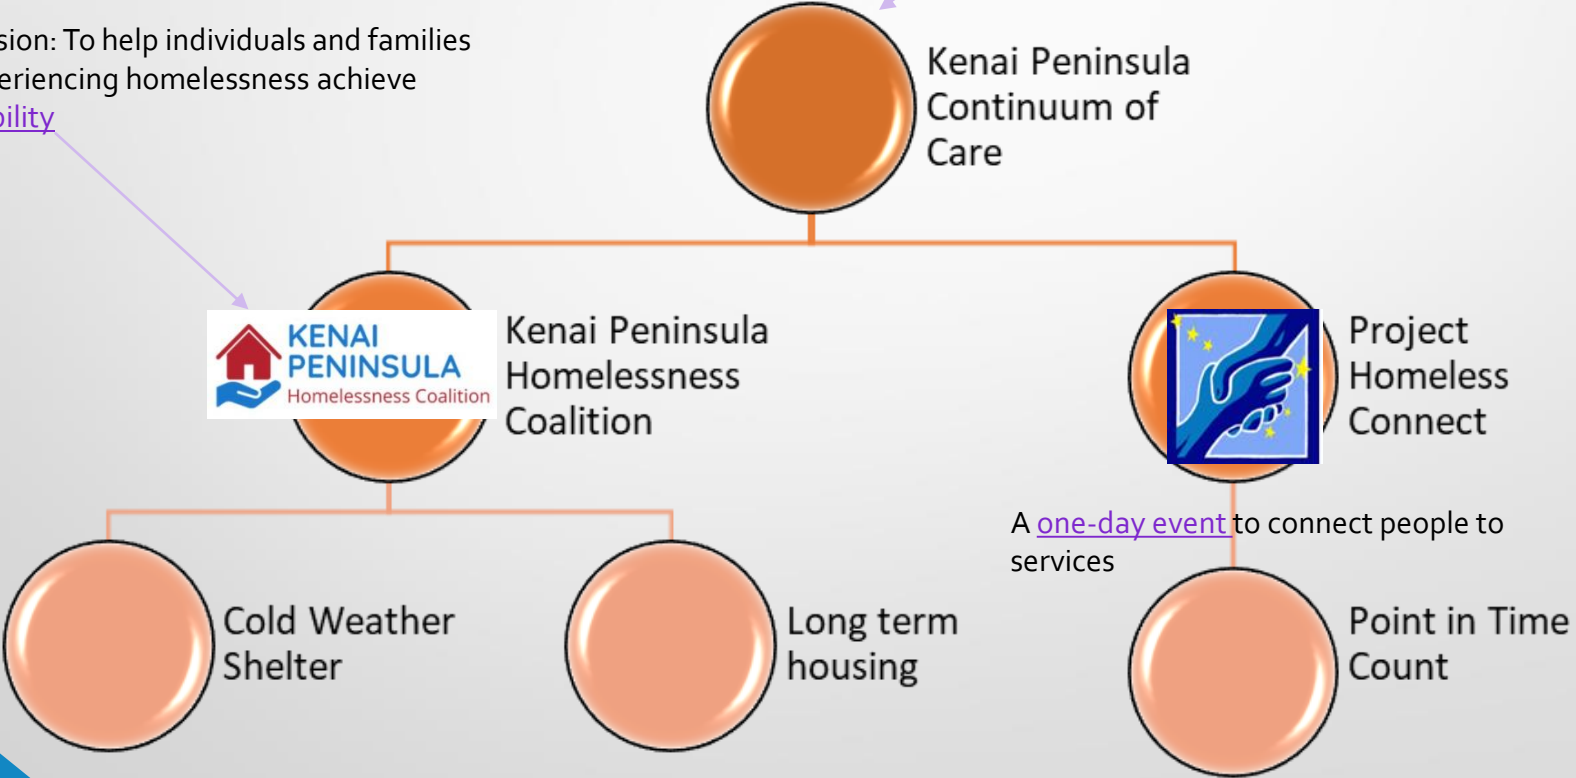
sion: To help individuals and families eriencing homelessness achieve bility

Kenai Peninsula Continuum of Care

KENAI PENINSULA Homelessness Coalition

Kenai Peninsula Homelessness Coalition

Project Homeless Connect

A one-day event to connect people to services

Cold Weather Shelter

Long term housing

Point in Time Count